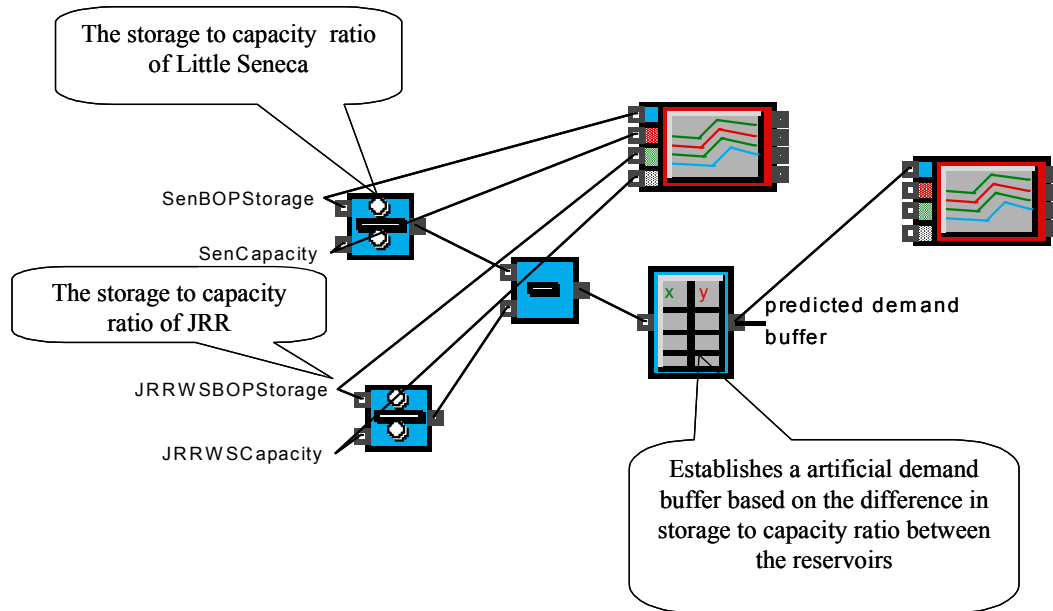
The storage to capacity ratio of Little Seneca

SenBOPStorage

SenCapacity

The storage to capacity ratio of JRR

JRRWSBOPStorage

JRRWSCapacity

x y

predicted demand buffer

Establishes a artificial demand buffer based on the difference in storage to capacity ratio between the reservoirs